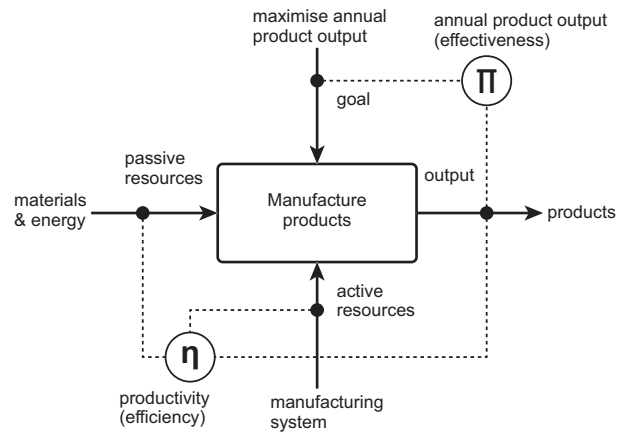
maximise annual product output

annual product output (effectiveness)

$\Pi$

goal

passive resources

materials & energy

Manufacture products

output

products

active resources

$\eta$

productivity (efficiency)

manufacturing system